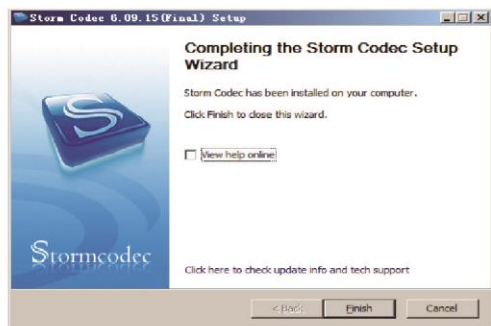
Storm Codec 6.09.15(Final) Setup

Completing the Storm Codec Setup Wizard

Storm Codec has been installed on your computer.

Click Finish to close this wizard.

View help online

Stormcodec

Click here to check update info and tech support

< Back

Finish

Cancel